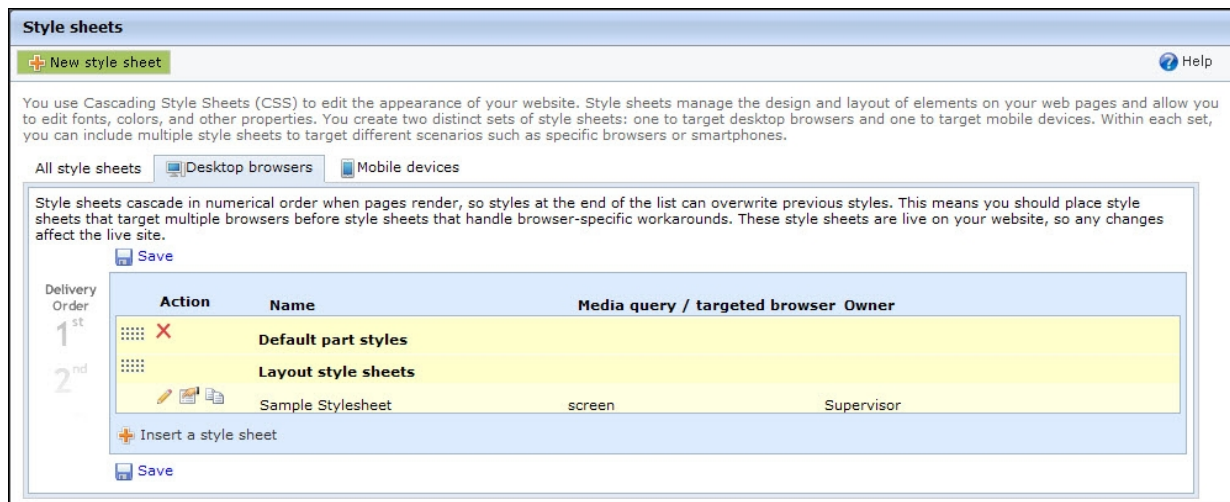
Style sheets

New style sheet

Help

You use Cascading Style Sheets (CSS) to edit the appearance of your website. Style sheets manage the design and layout of elements on your web pages and allow you to edit fonts, colors, and other properties. You create two distinct sets of style sheets: one to target desktop browsers and one to target mobile devices. Within each set, you can include multiple style sheets to target different scenarios such as specific browsers or smartphones.

All style sheets | Desktop browsers | Mobile devices

Style sheets cascade in numerical order when pages render, so styles at the end of the list can overwrite previous styles. This means you should place style sheets that target multiple browsers before style sheets that handle browser-specific workarounds. These style sheets are live on your website, so any changes affect the live site.

Save

Delivery Order

| Action | Name | Media query / targeted browser | Owner |
|---|---|---|---|
| 1st | Default part styles | | |
| 2nd | Layout style sheets | | |
| | Sample Stylesheet | screen | Supervisor |

Insert a style sheet

Save